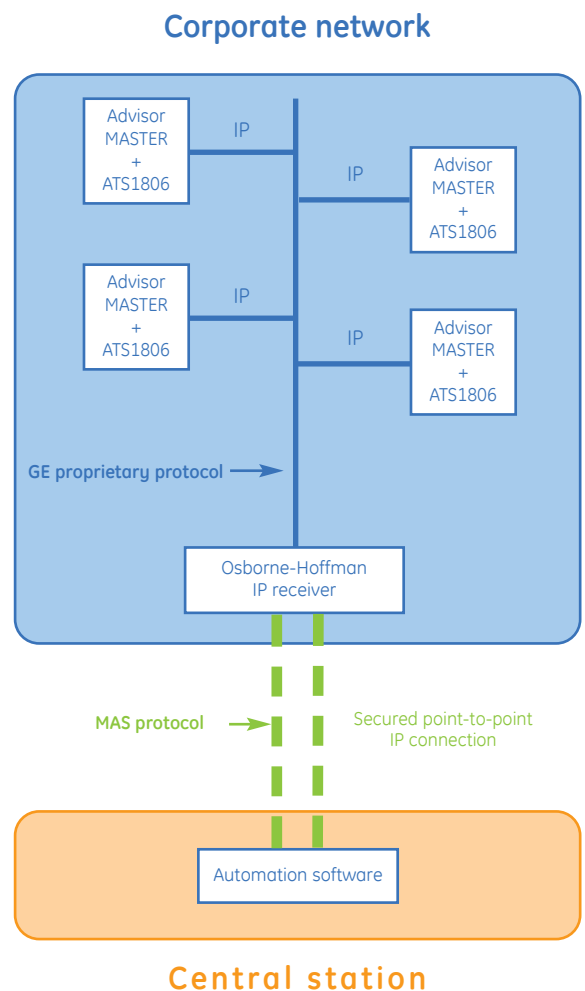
Corporate network

Advisor MASTER + ATS1806

IP

IP

Advisor MASTER + ATS1806

Advisor MASTER + ATS1806

IP

IP

Advisor MASTER + ATS1806

GE proprietary protocol

Osborne-Hoffman IP receiver

MAS protocol

Secured point-to-point IP connection

Automation software

Central station